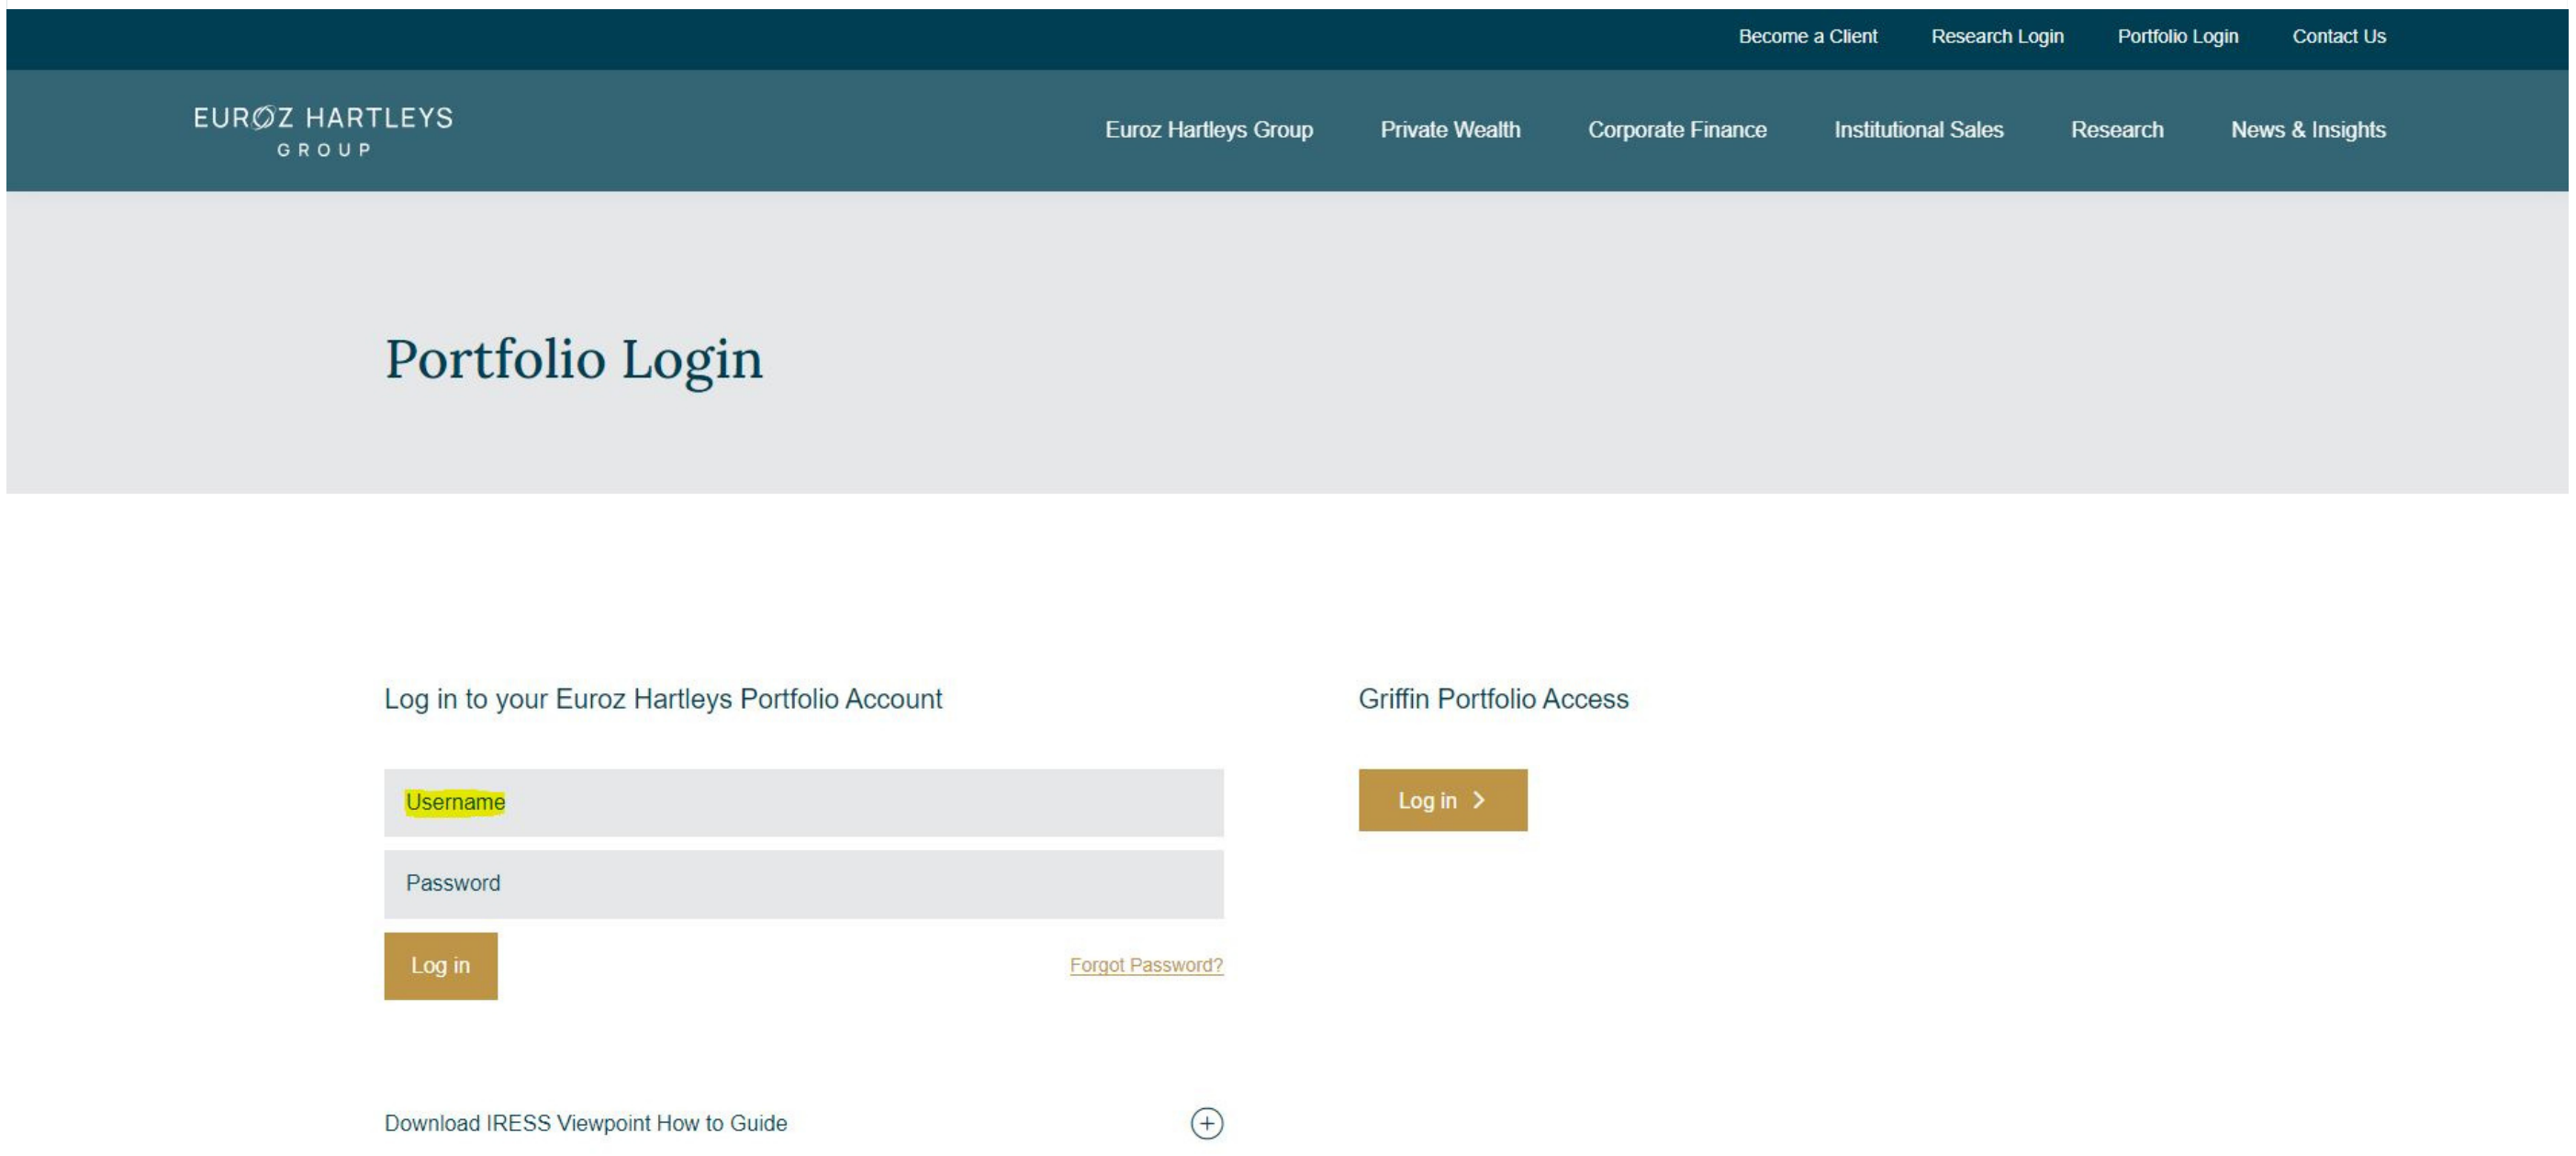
Become a Client Research Login Portfolio Login Contact Us

EURØZ HARTLEYS
GROUP

Euroz Hartleys Group Private Wealth Corporate Finance Institutional Sales Research News & Insights

Portfolio Login

Log in to your Euroz Hartleys Portfolio Account

Username

Password

Log in

Forgot Password?

Download IRESS Viewpoint How to Guide

Griffin Portfolio Access

Log in ›